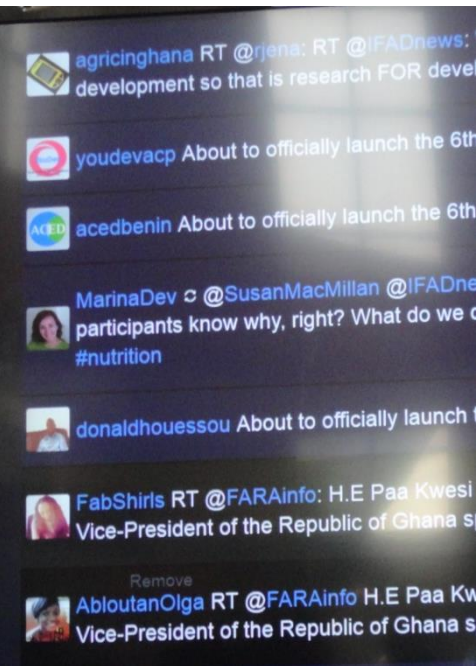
agricinghana RT @rjena: RT @IFADnews: development so that is research FOR devel

youdevacp About to officially launch the 6th

acedbenin About to officially launch the 6th

MarinaDev ↻ @SusanMacMillan @IFADne participants know why, right? What do we c #nutrition

donaldhouessou About to officially launch

FabShirls RT @FARAinfo: H.E Paa Kwesi Vice-President of the Republic of Ghana s

Remove

AbloutanOlga RT @FARAinfo H.E Paa Kw Vice-President of the Republic of Ghana s